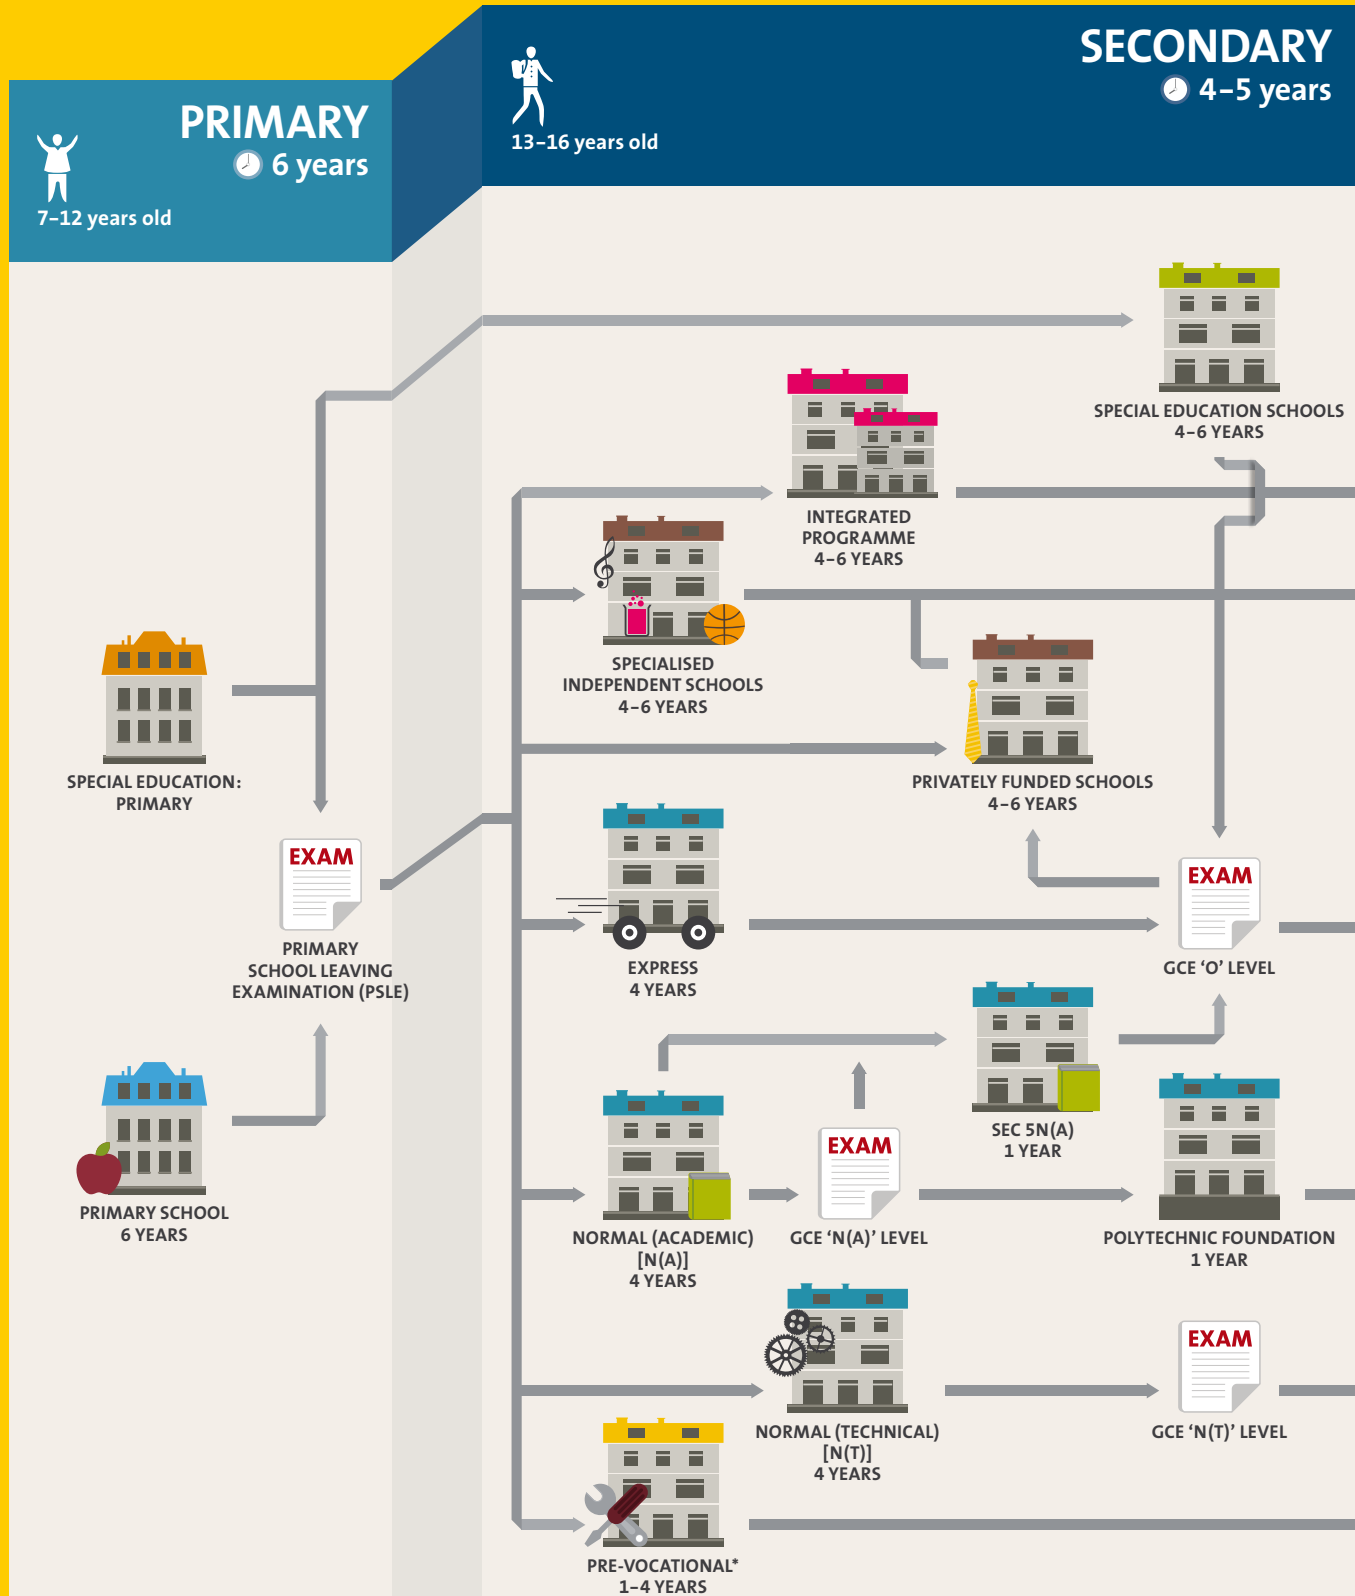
PRIMARY
6 years
7–12 years old

SECONDARY
4–5 years
13–16 years old

SPECIAL EDUCATION SCHOOLS
4–6 YEARS

INTEGRATED PROGRAMME
4–6 YEARS

SPECIALISED INDEPENDENT SCHOOLS
4–6 YEARS

SPECIAL EDUCATION: PRIMARY

PRIVATELY FUNDED SCHOOLS
4–6 YEARS

EXAM
PRIMARY SCHOOL LEAVING EXAMINATION (PSLE)

EXPRESS
4 YEARS

EXAM
GCE 'O' LEVEL

SEC 5N(A)
1 YEAR

PRIMARY SCHOOL
6 YEARS

NORMAL (ACADEMIC) [N(A)]
4 YEARS

EXAM
GCE 'N(A)' LEVEL

POLYTECHNIC FOUNDATION
1 YEAR

NORMAL (TECHNICAL) [N(T)]
4 YEARS

EXAM
GCE 'N(T)' LEVEL

PRE-VOCATIONAL*
1–4 YEARS